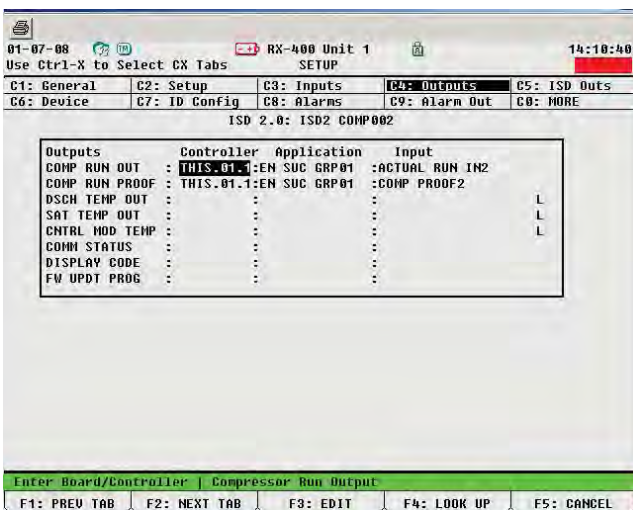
01-07-08 RX-400 Unit 1 14:10:40
Use Ctrl-X to Select CX Tabs SETUP

| C1: General | C2: Setup | C3: Inputs | C4: Outputs | C5: ISD Outs |
|---|---|---|---|---|
| C6: Device | C7: ID Config | C8: Alarms | C9: Alarm Out | C0: MORE |

ISD 2.0: ISD2 COMP002

| Outputs | Controller | Application | Input | |
|---|---|---|---|---|
| COMP RUN OUT | : THIS.01.1 | :EN SUC GRP01 | :ACTUAL RUN IN2 | |
| COMP RUN PROOF | : THIS.01.1 | :EN SUC GRP01 | :COMP PROOF2 | |
| DSCH TEMP OUT | : | : | : | L |
| SAT TEMP OUT | : | : | : | L |
| CNTRL MOD TEMP | : | : | : | L |
| COMM STATUS | : | : | : | |
| DISPLAY CODE | : | : | : | |
| FW UPDT PROG | : | : | : | |

Enter Board/Controller | Compressor Run Output

F1: PREV TAB F2: NEXT TAB F3: EDIT F4: LOOK UP F5: CANCEL